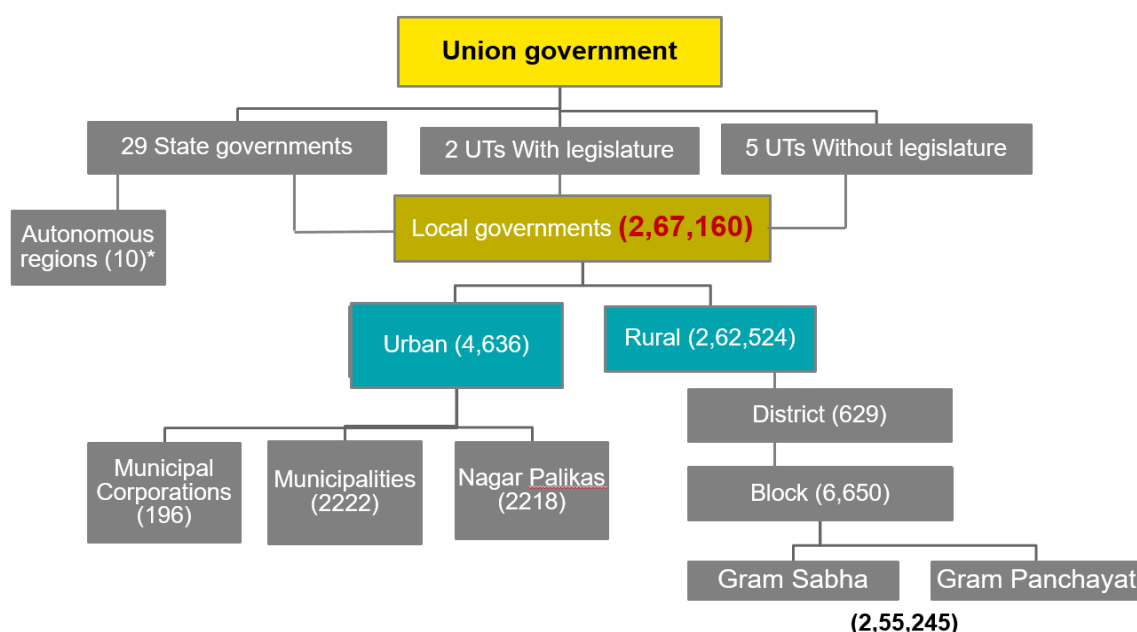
Union government

29 State governments

2 UTs With legislature

5 UTs Without legislature

Autonomous regions (10)*

Local governments (2,67,160)

Urban (4,636)

Rural (2,62,524)

Municipal Corporations (196)

Municipalities (2222)

Nagar Palikas (2218)

District (629)

Block (6,650)

Gram Sabha

Gram Panchayat

(2,55,245)